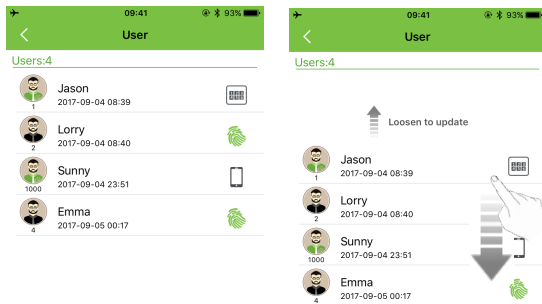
09:41 93%

User

Users:4

1 Jason
2017-09-04 08:39

2 Lorry
2017-09-04 08:40

1000 Sunny
2017-09-04 23:51

4 Emma
2017-09-05 00:17

09:41 93%

User

Users:4

Loosen to update

1 Jason
2017-09-04 08:39

2 Lorry
2017-09-04 08:40

1000 Sunny
2017-09-04 23:51

4 Emma
2017-09-05 00:17